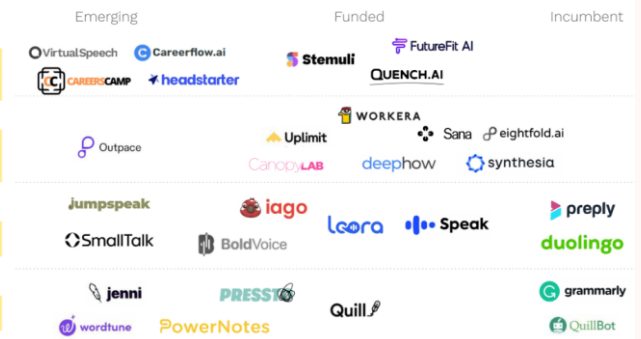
Emerging

Funded

Incumbent

VirtualSpeech

Careerflow.ai

CAREERSCAMP

headstarter

Stemuli

FutureFit AI

QUENCH.AI

WORKERA

Outpace

Uplimit

Sana

eightfold.ai

CanopyLAB

deephow

synthesia

Jumpspeak

iago

preply

SmallTalk

BoldVoice

Leora

Speak

duolingo

jenni

PRESSTO

grammarly

Quill

wordtune

PowerNotes

QuillBot